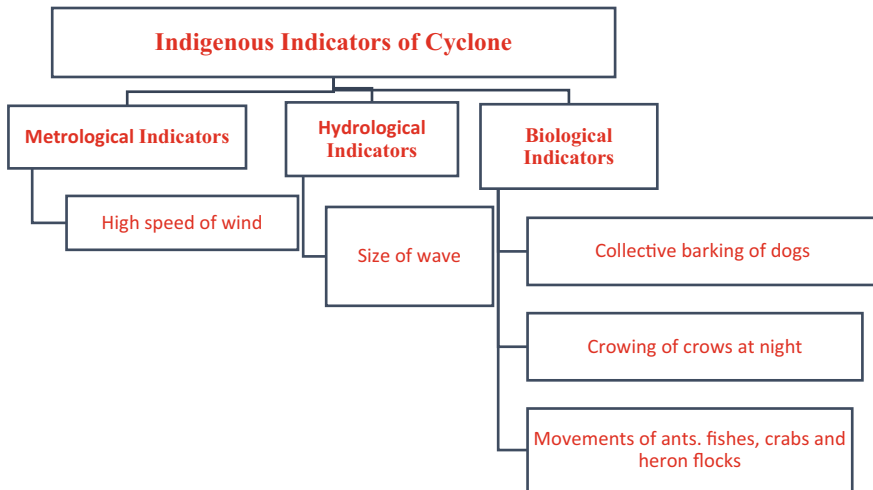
Indigenous Indicators of Cyclone

Metrological Indicators

High speed of wind

Hydrological Indicators

Size of wave

Biological Indicators

Collective barking of dogs

Crowing of crows at night

Movements of ants. fishes, crabs and heron flocks